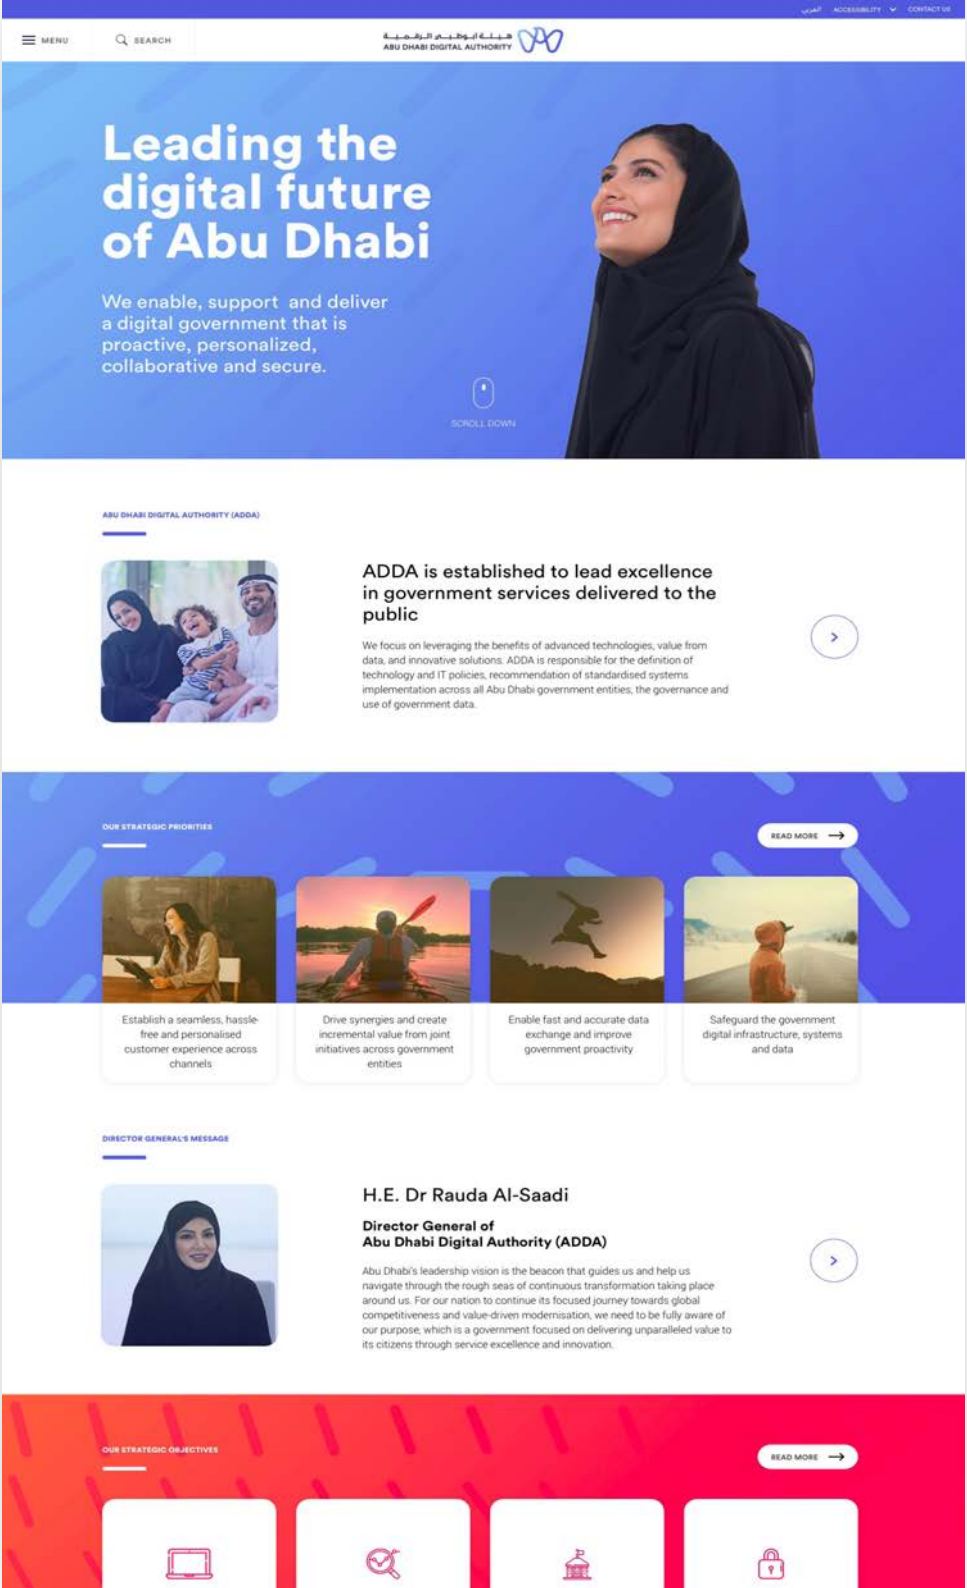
العربي ACCESSIBILITY CONTACT US

MENU SEARCH

هيئة أبوظبي الرقمية
ABU DHABI DIGITAL AUTHORITY

Leading the digital future of Abu Dhabi

We enable, support and deliver a digital government that is proactive, personalized, collaborative and secure.

SCROLL DOWN

ABU DHABI DIGITAL AUTHORITY (ADDA)

ADDA is established to lead excellence in government services delivered to the public

We focus on leveraging the benefits of advanced technologies, value from data, and innovative solutions. ADDA is responsible for the definition of technology and IT policies, recommendation of standardised systems implementation across all Abu Dhabi government entities, the governance and use of government data.

OUR STRATEGIC PRIORITIES

READ MORE

Establish a seamless, hassle-free and personalised customer experience across channels

Drive synergies and create incremental value from joint initiatives across government entities

Enable fast and accurate data exchange and improve government proactivity

Safeguard the government digital infrastructure, systems and data

DIRECTOR GENERAL'S MESSAGE

H.E. Dr Rauda Al-Saadi

Director General of
Abu Dhabi Digital Authority (ADDA)

Abu Dhabi's leadership vision is the beacon that guides us and help us navigate through the rough seas of continuous transformation taking place around us. For our nation to continue its focused journey towards global competitiveness and value-driven modernisation, we need to be fully aware of our purpose, which is a government focused on delivering unparalleled value to its citizens through service excellence and innovation.

OUR STRATEGIC OBJECTIVES

READ MORE